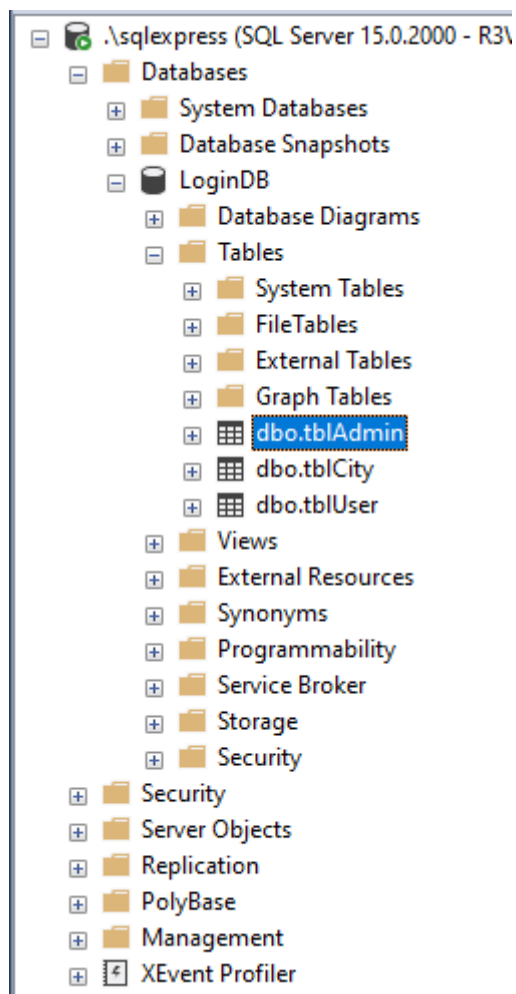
.\sqlexpress (SQL Server 15.0.2000 - R3V
Databases
System Databases
Database Snapshots
LoginDB
Database Diagrams
Tables
System Tables
FileTables
External Tables
Graph Tables
dbo.tblAdmin
dbo.tblCity
dbo.tblUser
Views
External Resources
Synonyms
Programmability
Service Broker
Storage
Security
Security
Server Objects
Replication
PolyBase
Management
XEvent Profiler